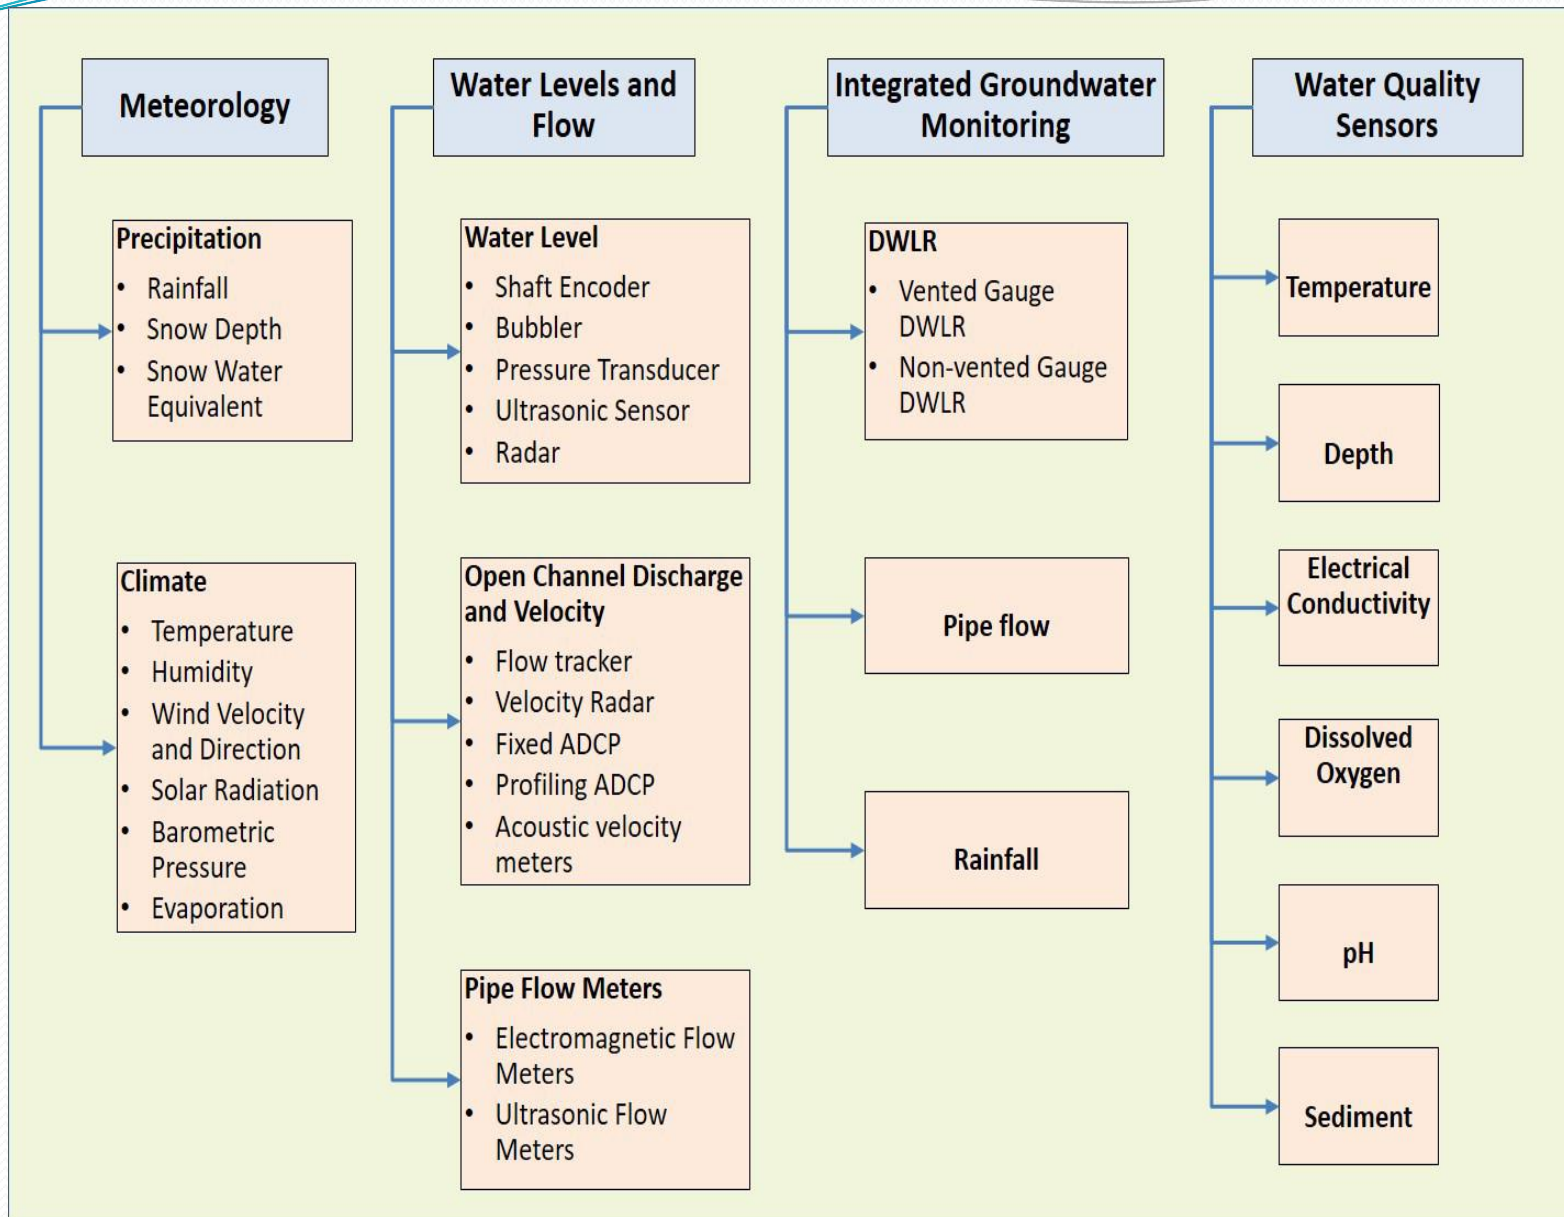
Meteorology

Precipitation
• Rainfall
• Snow Depth
• Snow Water Equivalent

Climate
• Temperature
• Humidity
• Wind Velocity and Direction
• Solar Radiation
• Barometric Pressure
• Evaporation

Water Levels and Flow

Water Level
• Shaft Encoder
• Bubbler
• Pressure Transducer
• Ultrasonic Sensor
• Radar

Open Channel Discharge and Velocity
• Flow tracker
• Velocity Radar
• Fixed ADCP
• Profiling ADCP
• Acoustic velocity meters

Pipe Flow Meters
• Electromagnetic Flow Meters
• Ultrasonic Flow Meters

Integrated Groundwater Monitoring

DWLR
• Vented Gauge DWLR
• Non-vented Gauge DWLR

Pipe flow

Rainfall

Water Quality Sensors

Temperature

Depth

Electrical Conductivity

Dissolved Oxygen

pH

Sediment